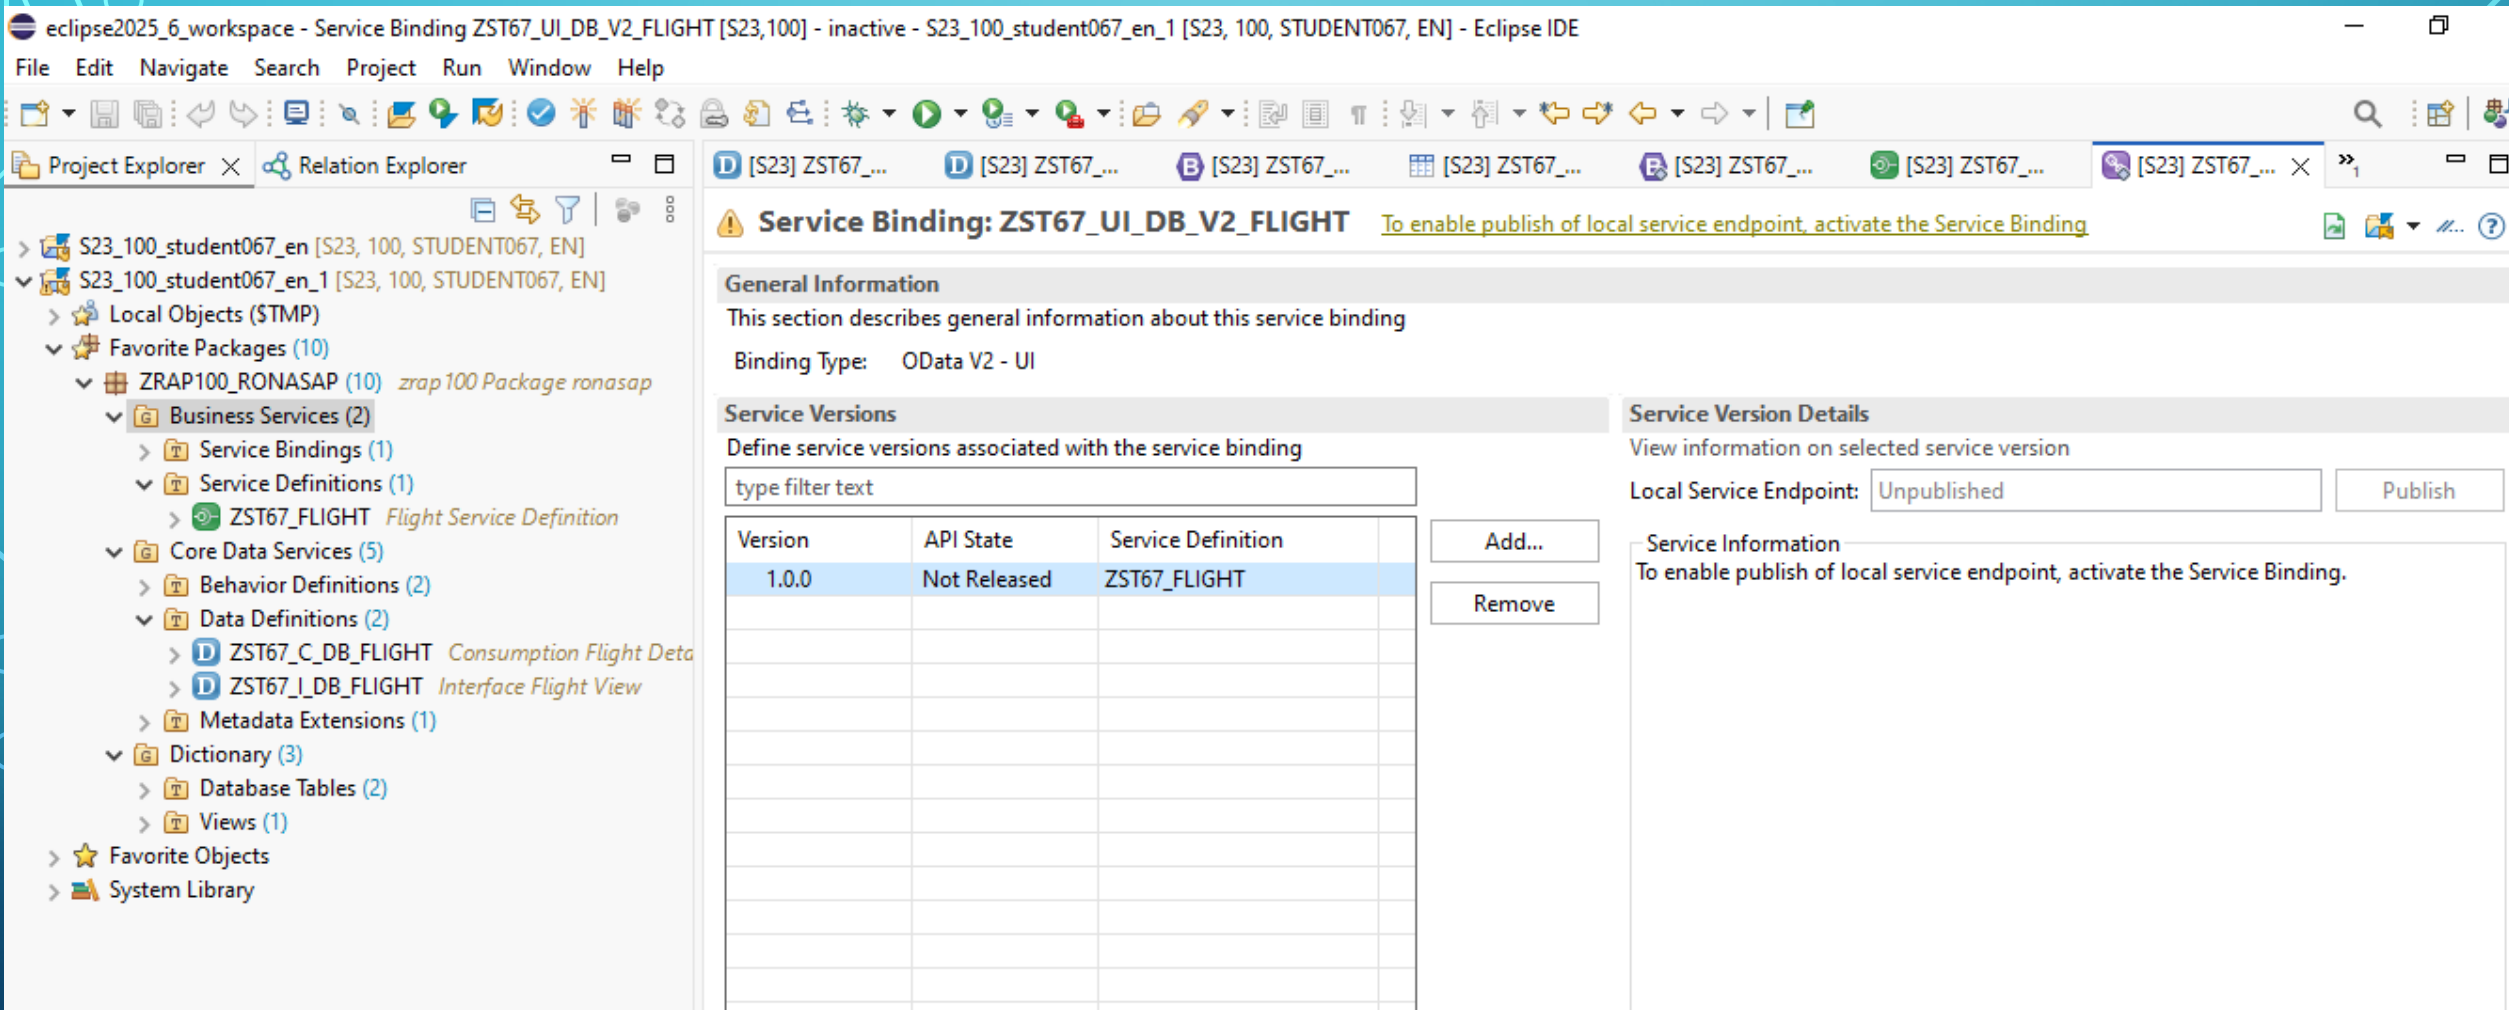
eclipse2025_6_workspace - Service Binding ZST67_UI_DB_V2_FLIGHT [S23,100] - inactive - S23_100_student067_en_1 [S23, 100, STUDENT067, EN] - Eclipse IDE

File Edit Navigate Search Project Run Window Help

Project Explorer Relation Explorer

S23_100_student067_en [S23, 100, STUDENT067, EN]
S23_100_student067_en_1 [S23, 100, STUDENT067, EN]
Local Objects ($TMP)
Favorite Packages (10)
ZRAP100_RONASAP (10) zrap100 Package ronasap
Business Services (2)
Service Bindings (1)
Service Definitions (1)
ZST67_FLIGHT Flight Service Definition
Core Data Services (5)
Behavior Definitions (2)
Data Definitions (2)
ZST67_C_DB_FLIGHT Consumption Flight Deta
ZST67_I_DB_FLIGHT Interface Flight View
Metadata Extensions (1)
Dictionary (3)
Database Tables (2)
Views (1)
Favorite Objects
System Library

[S23] ZST67_... [S23] ZST67_... [S23] ZST67_... [S23] ZST67_... [S23] ZST67_... [S23] ZST67_... [S23] ZST67_...

Service Binding: ZST67_UI_DB_V2_FLIGHT To enable publish of local service endpoint, activate the Service Binding

General Information
This section describes general information about this service binding
Binding Type: OData V2 - UI

Service Versions
Define service versions associated with the service binding
type filter text

| Version | API State | Service Definition |
|---|---|---|
| 1.0.0 | Not Released | ZST67_FLIGHT |

Add...
Remove

Service Version Details
View information on selected service version
Local Service Endpoint: Unpublished
Publish
Service Information
To enable publish of local service endpoint, activate the Service Binding.